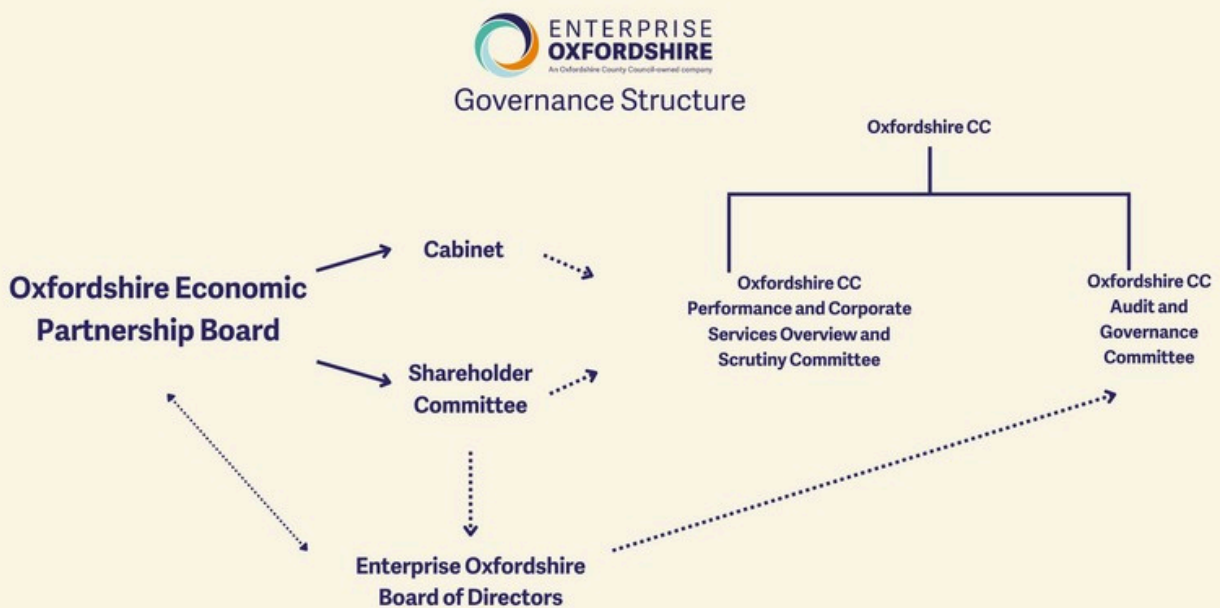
ENTERPRISE
OXFORDSHIRE
An Oxfordshire County Council-owned company

Governance Structure

Oxfordshire CC

Oxfordshire Economic Partnership Board

Cabinet

Shareholder Committee

Oxfordshire CC Performance and Corporate Services Overview and Scrutiny Committee

Oxfordshire CC Audit and Governance Committee

Enterprise Oxfordshire Board of Directors